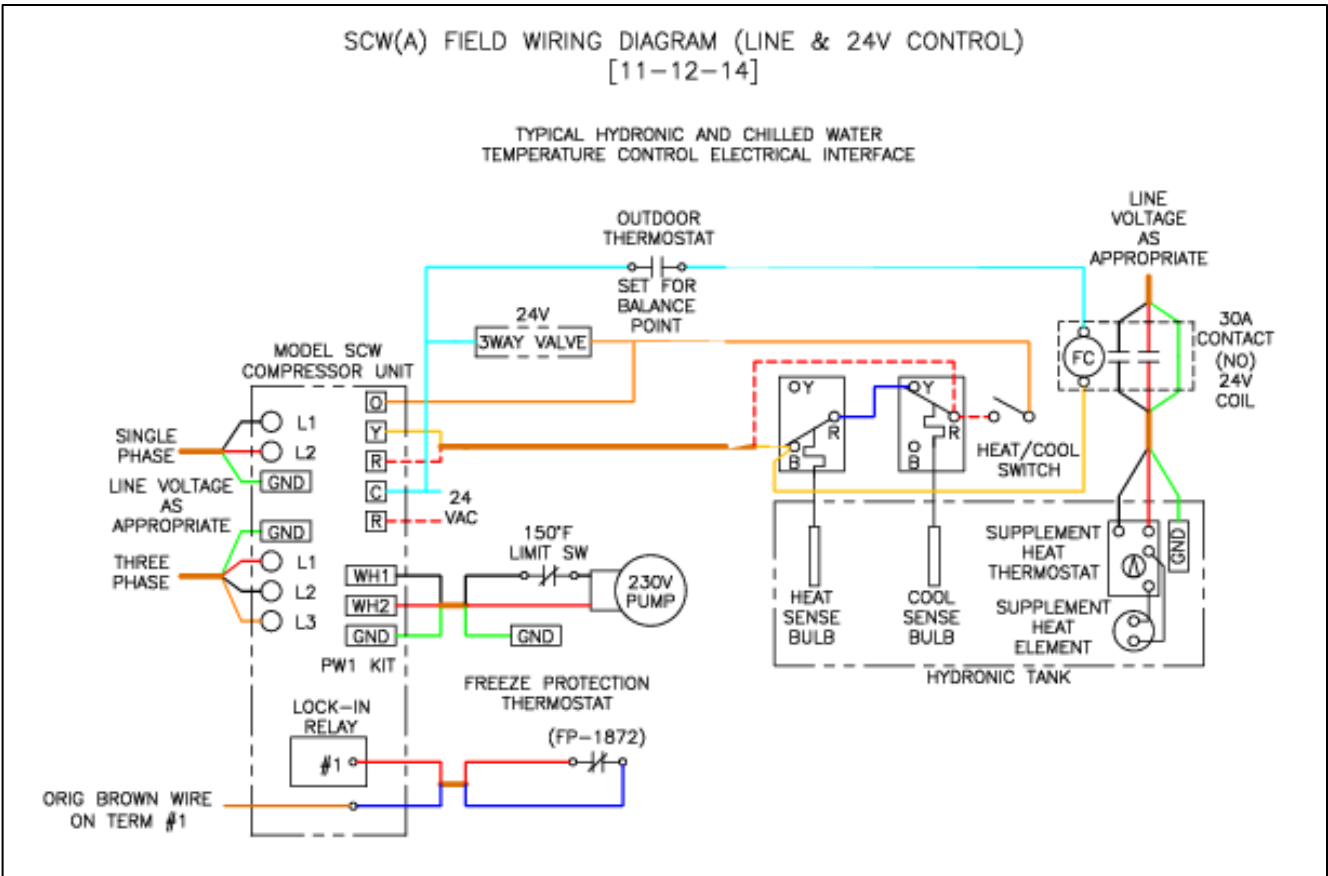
SCW(A) FIELD WIRING DIAGRAM (LINE & 24V CONTROL)
[11-12-14]

TYPICAL HYDRONIC AND CHILLED WATER TEMPERATURE CONTROL ELECTRICAL INTERFACE

OUTDOOR THERMOSTAT

SET FOR BALANCE POINT

LINE VOLTAGE AS APPROPRIATE

24V
3WAY VALVE

30A CONTACT (NO) 24V COIL

FC

MODEL SCW COMPRESSOR UNIT

O
Y
R
C
R

24 VAC

SINGLE PHASE

L1
L2
GND

LINE VOLTAGE AS APPROPRIATE

GND

THREE PHASE

L1
L2
L3

Y
R
B

Y
R
B

HEAT/COOL SWITCH

150°F LIMIT SW

WH1
WH2
GND

230V PUMP

GND

PW1 KIT

HEAT SENSE BULB

COOL SENSE BULB

SUPPLEMENT HEAT THERMOSTAT

GND

SUPPLEMENT HEAT ELEMENT

HYDRONIC TANK

FREEZE PROTECTION THERMOSTAT

(FP-1872)

LOCK-IN RELAY

#1

ORIG BROWN WIRE ON TERM #1